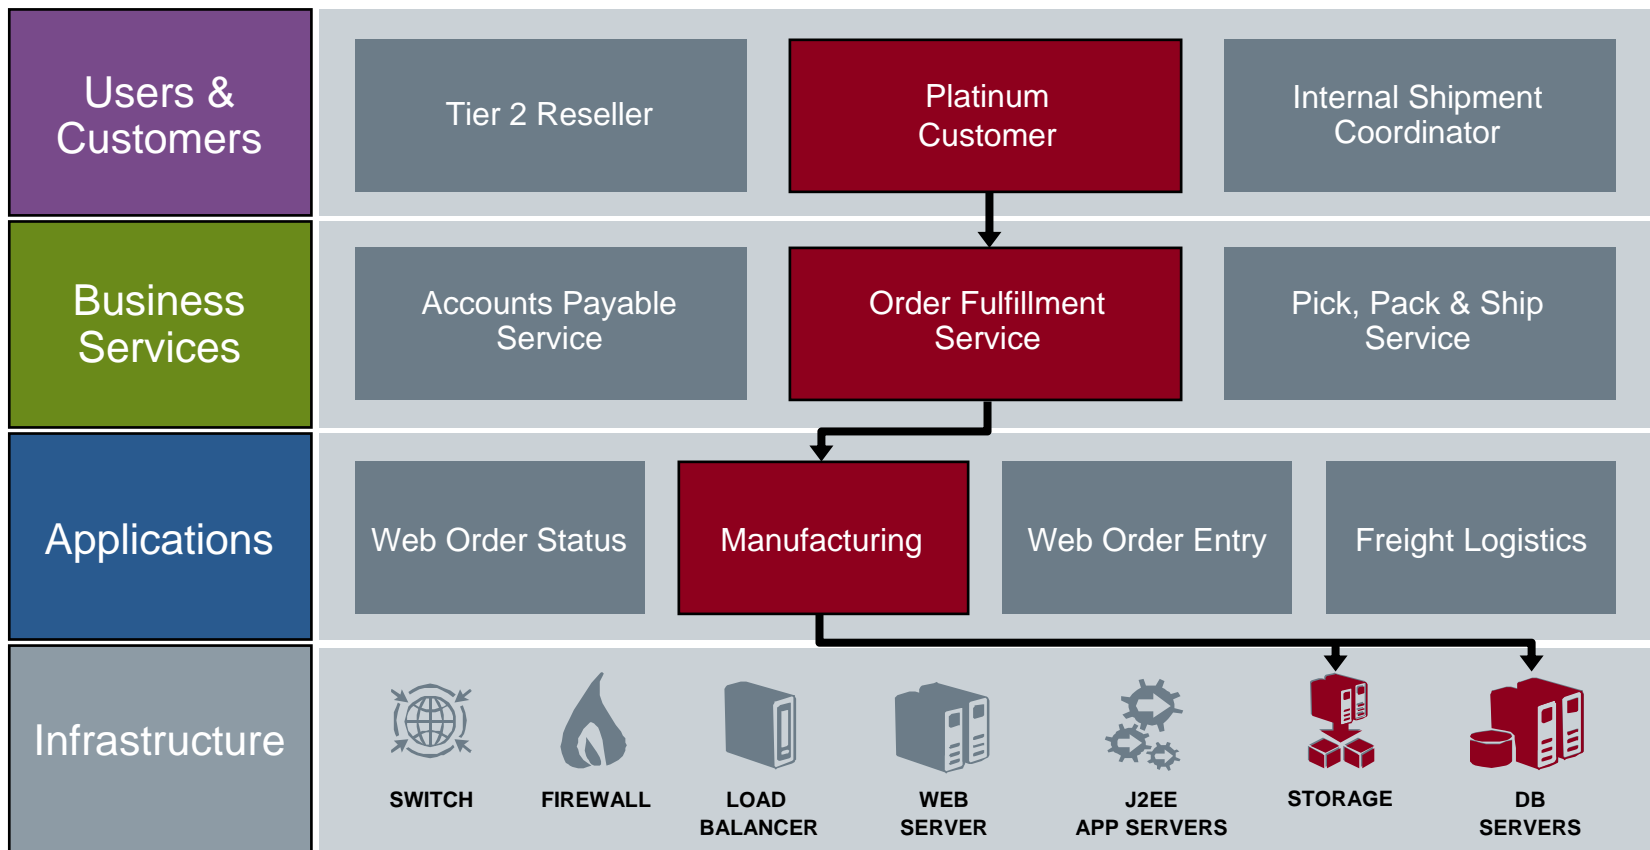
Users & Customers

Tier 2 Reseller

Platinum Customer

Internal Shipment Coordinator

Business Services

Accounts Payable Service

Order Fulfillment Service

Pick, Pack & Ship Service

Applications

Web Order Status

Manufacturing

Web Order Entry

Freight Logistics

Infrastructure

SWITCH

FIREWALL

LOAD BALANCER

WEB SERVER

J2EE APP SERVERS

STORAGE

DB SERVERS